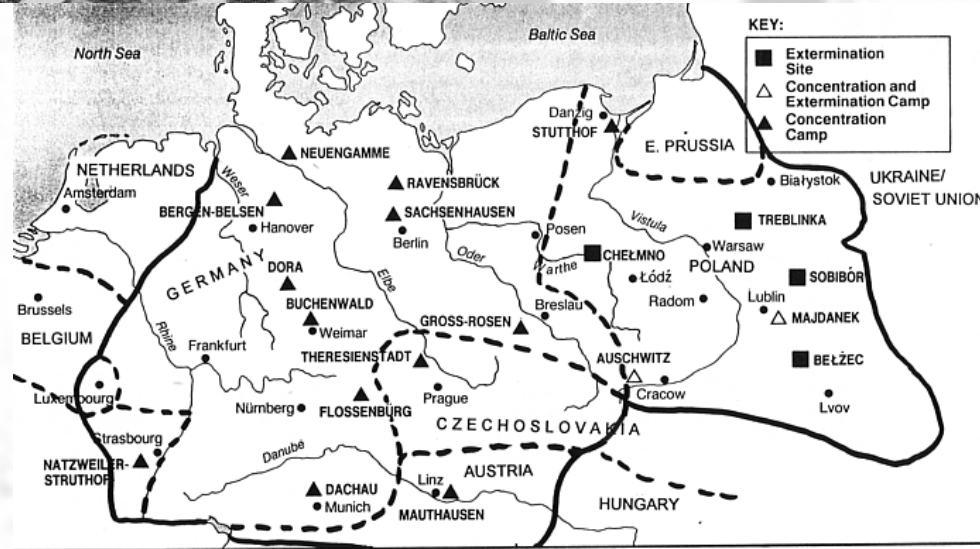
KEY:
Extermination Site
Concentration and Extermination Camp
Concentration Camp

North Sea
Baltic Sea
Danzig
STUTTHOF
E. PRUSSIA
NETHERLANDS
Amsterdam
NEUENGAMME
Weser
BERGEN-BELSEN
Hanover
RAVENSBRÜCK
SACHSENHAUSEN
Berlin
Białystok
UKRAINE/ SOVIET UNION
TREBLINKA
Vistula
Posen
Oder
Warthe
CHEŁMNO
Warsaw
POLAND
Łódź
Radom
SOBIBÓR
Lublin
MAJDANEK
BEŁŻEC
Lvov
GERMANY
DORA
BUCHENWALD
Weimar
Elbe
Breslau
GROSS-ROSEN
Brussels
BELGIUM
Rhine
Frankfurt
THERESIENSTADT
AUSCHWITZ
Cracow
Prague
Luxembourg
Nürnberg
FLOSSENBURG
CZECHOSLOVAKIA
Strasbourg
NATZWEILER-STRUTHOF
Danube
AUSTRIA
Linz
DACHAU
Munich
MAUTHAUSEN
HUNGARY